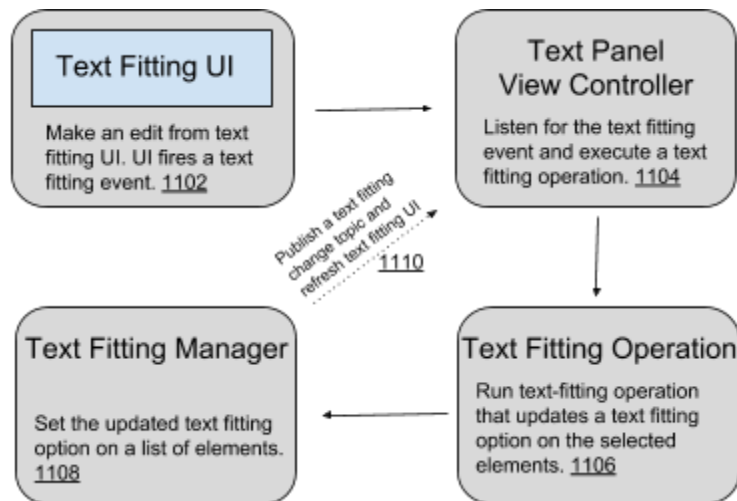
Text Fitting UI

Make an edit from text fitting UI. UI fires a text fitting event. 1102

Text Panel View Controller

Listen for the text fitting event and execute a text fitting operation. 1104

Publish a text fitting change topic and refresh text fitting UI

1110

Text Fitting Manager

Set the updated text fitting option on a list of elements. 1108

Text Fitting Operation

Run text-fitting operation that updates a text fitting option on the selected elements. 1106